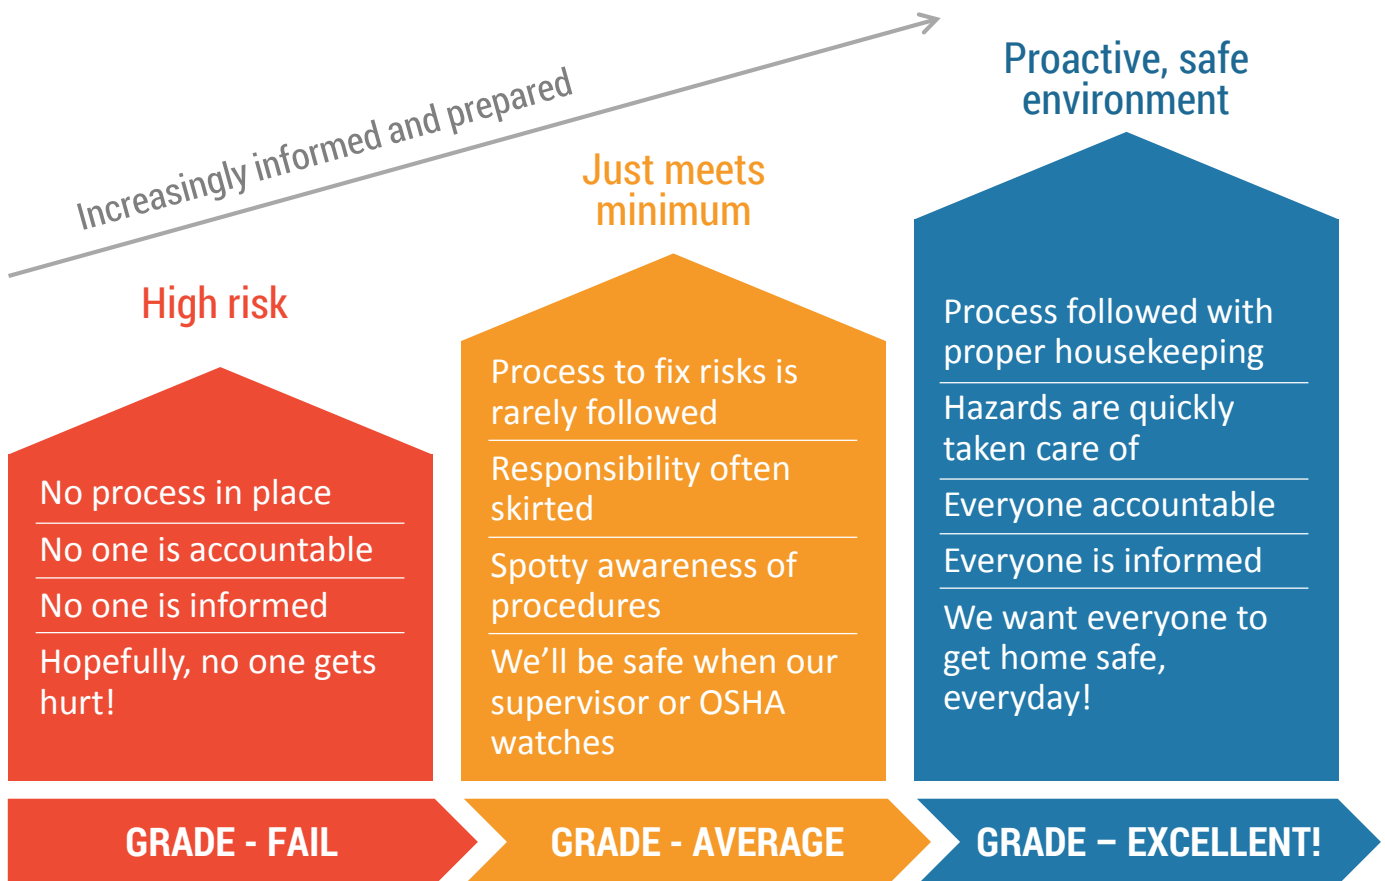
Increasingly informed and prepared

High risk

No process in place

No one is accountable

No one is informed

Hopefully, no one gets hurt!

Just meets minimum

Process to fix risks is rarely followed

Responsibility often skirted

Spotty awareness of procedures

We'll be safe when our supervisor or OSHA watches

Proactive, safe environment

Process followed with proper housekeeping

Hazards are quickly taken care of

Everyone accountable

Everyone is informed

We want everyone to get home safe, everyday!

GRADE - FAIL

GRADE - AVERAGE

GRADE – EXCELLENT!